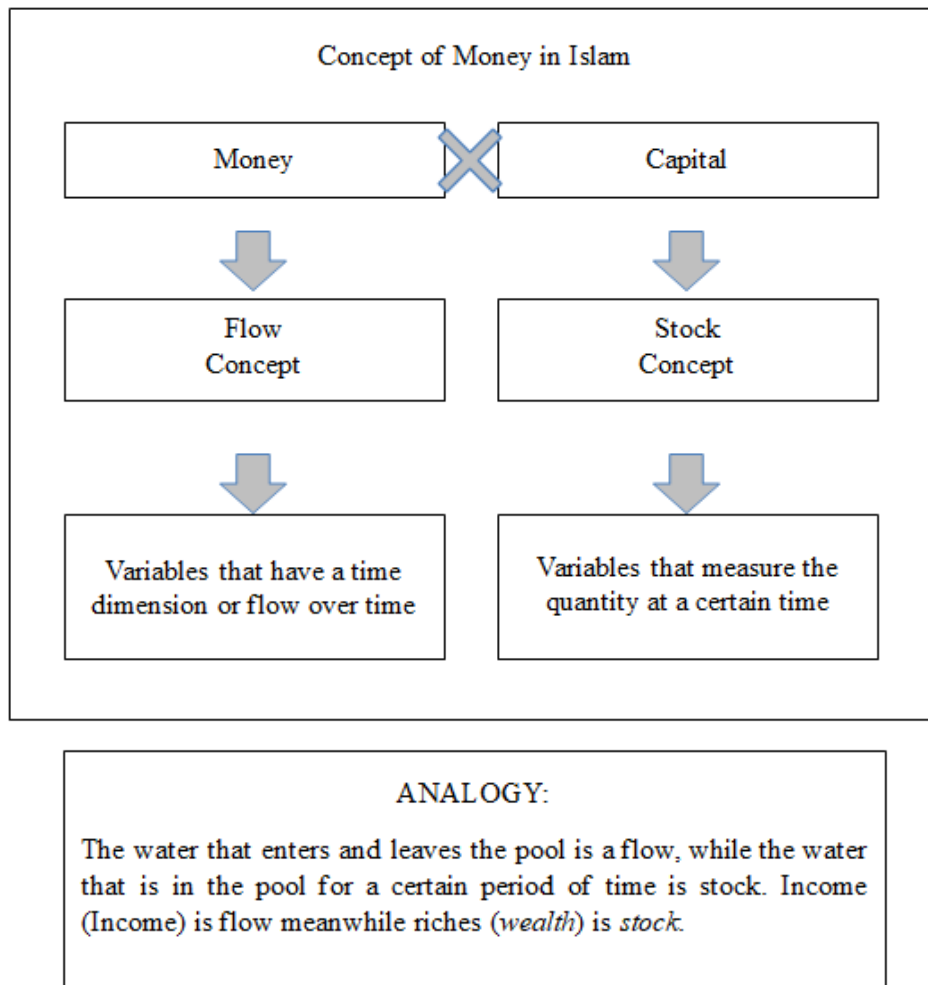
Concept of Money in Islam

Money

Capital

Flow Concept

Stock Concept

Variables that have a time dimension or flow over time

Variables that measure the quantity at a certain time

ANALOGY:

The water that enters and leaves the pool is a flow, while the water that is in the pool for a certain period of time is stock. Income (Income) is flow meanwhile riches (*wealth*) is *stock*.